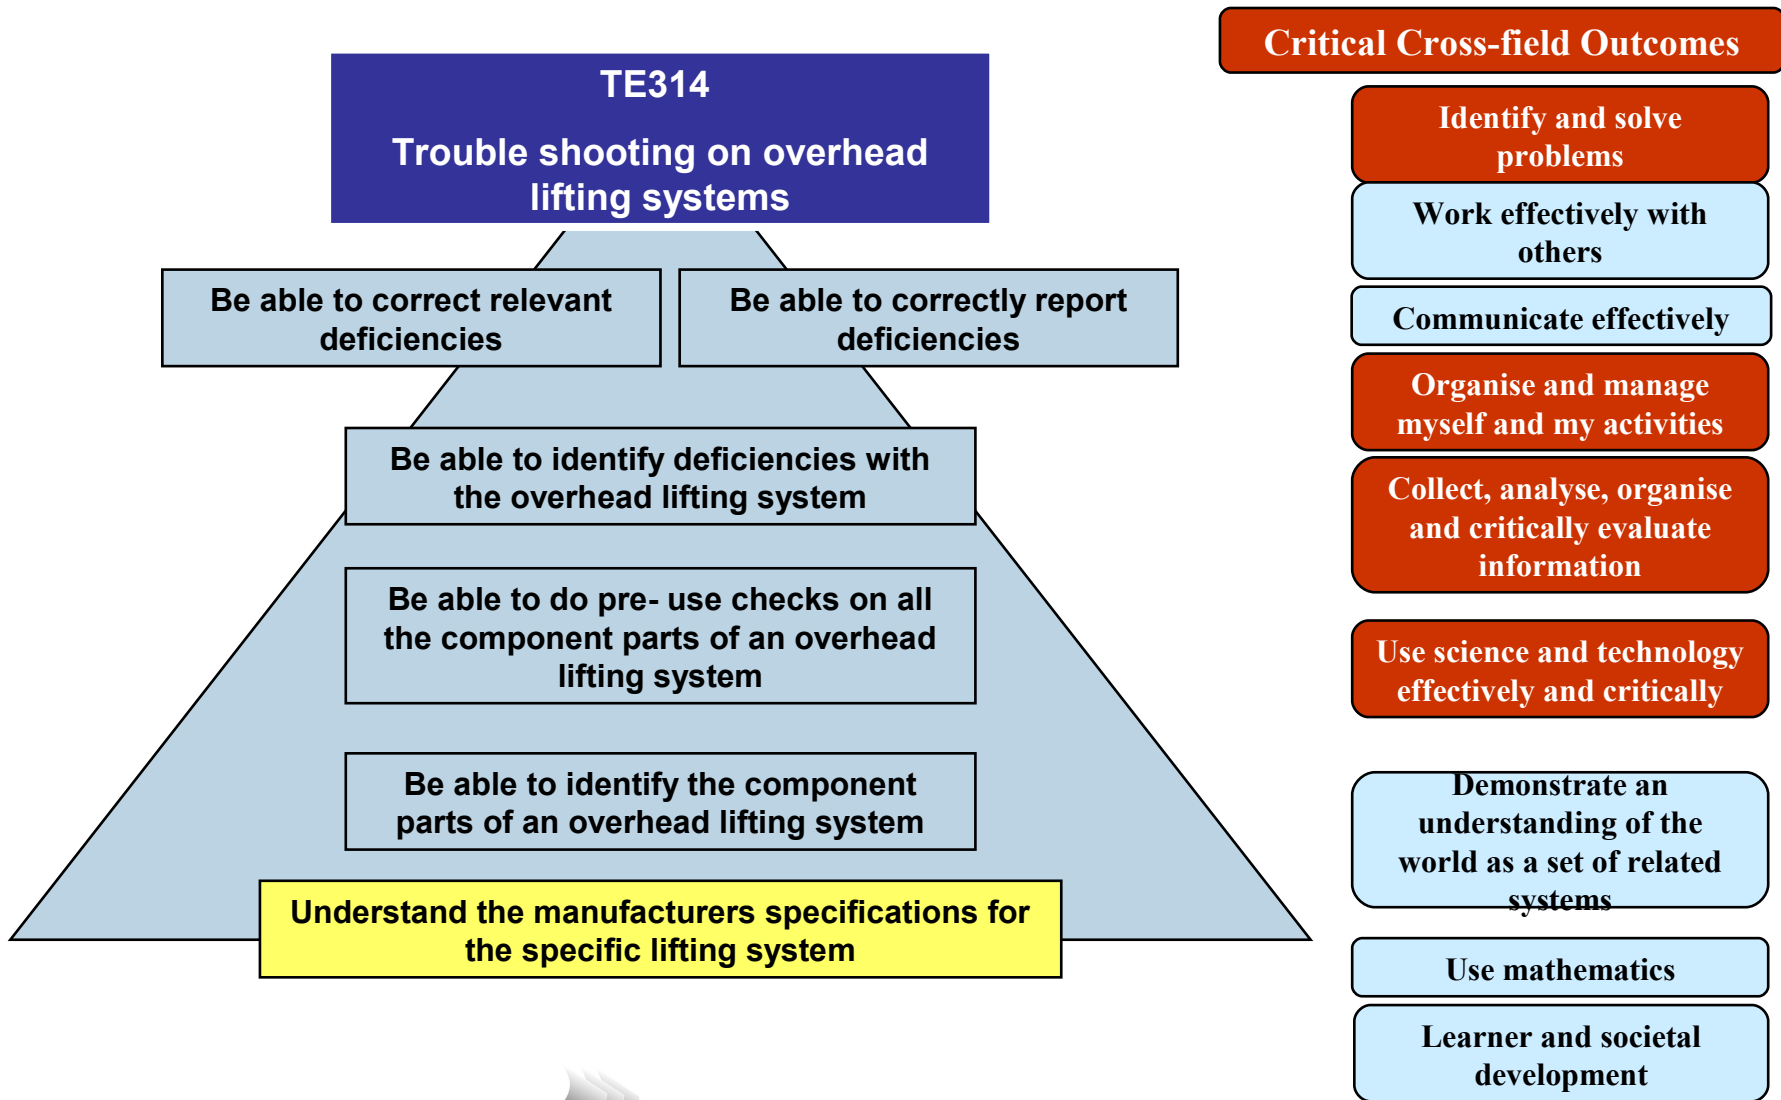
TE314

Trouble shooting on overhead lifting systems

Be able to correct relevant deficiencies

Be able to correctly report deficiencies

Be able to identify deficiencies with the overhead lifting system

Be able to do pre- use checks on all the component parts of an overhead lifting system

Be able to identify the component parts of an overhead lifting system

Understand the manufacturers specifications for the specific lifting system

Critical Cross-field Outcomes

Identify and solve problems

Work effectively with others

Communicate effectively

Organise and manage myself and my activities

Collect, analyse, organise and critically evaluate information

Use science and technology effectively and critically

Demonstrate an understanding of the world as a set of related systems

Use mathematics

Learner and societal development